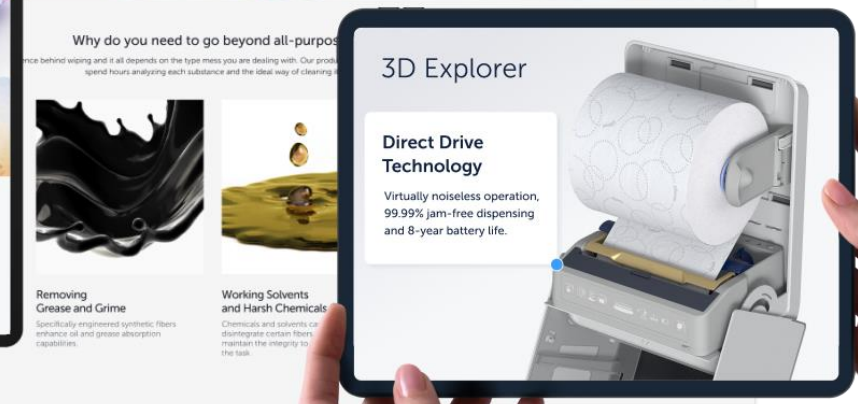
Why do you need to go beyond all-purpo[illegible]

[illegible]nce behind wiping and it all depends on the type mess you are dealing with. Our produ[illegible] spend hours analyzing each substance and the ideal way of cleaning i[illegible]

Removing Grease and Grime

Specifically engineered synthetic fibers enhance oil and grease absorption capabilities.

Working Solvents and Harsh Chemicals

Chemicals and solvents ca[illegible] disintegrate certain fibers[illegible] maintain the integrity to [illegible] the task

3D Explorer

Direct Drive Technology

Virtually noiseless operation, 99.99% jam-free dispensing and 8-year battery life.